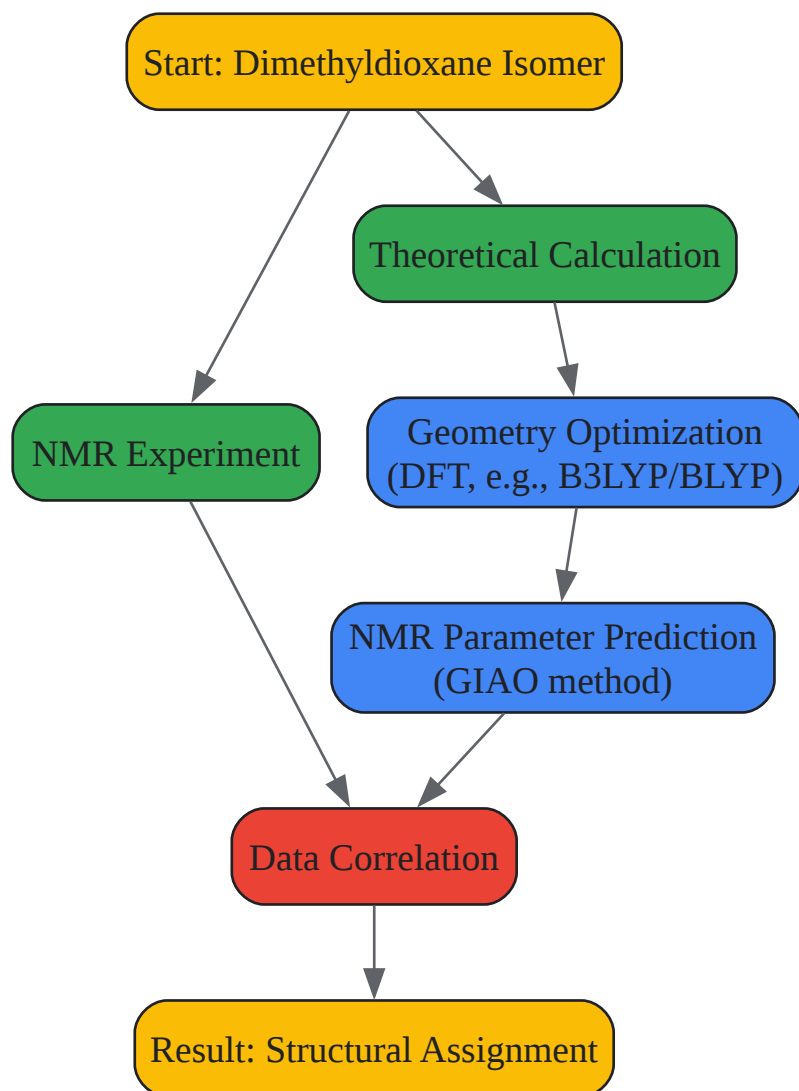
Start: Dimethyldioxane Isomer

Theoretical Calculation

NMR Experiment

Geometry Optimization (DFT, e.g., B3LYP/BLYP)

NMR Parameter Prediction (GIAO method)

Data Correlation

Result: Structural Assignment